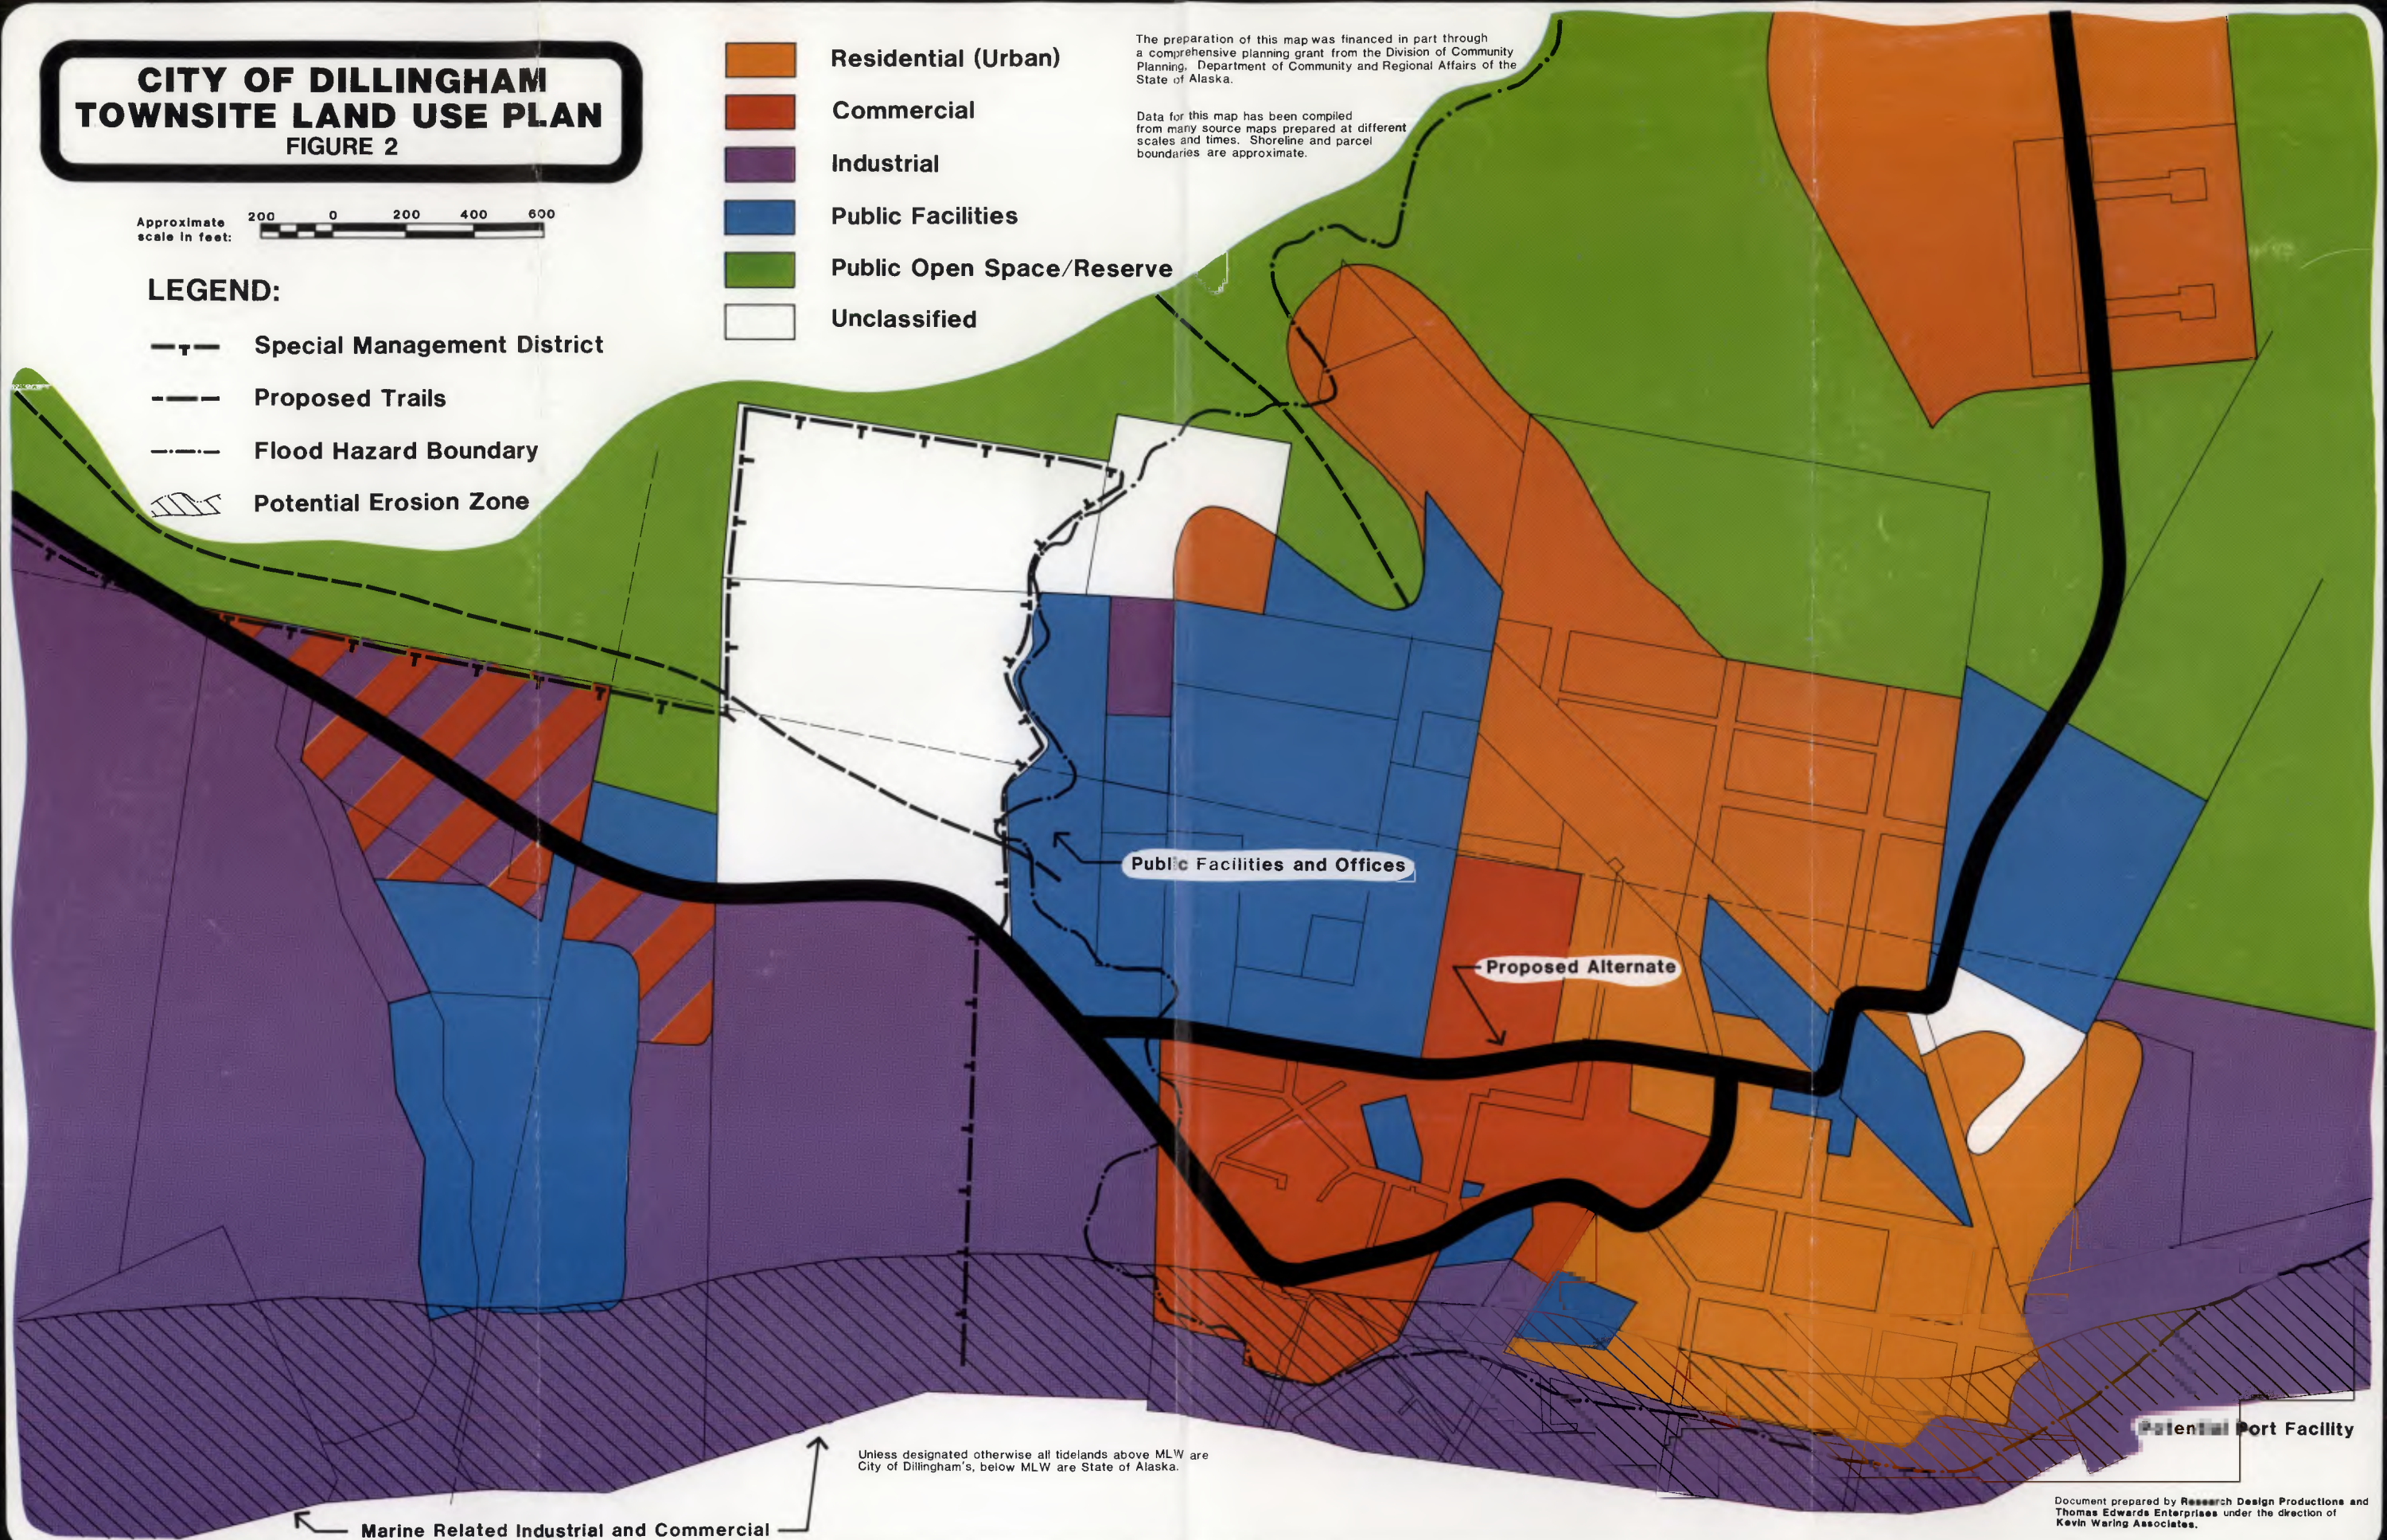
CITY OF DILLINGHAM TOWNSITE LAND USE PLAN
FIGURE 2

Approximate scale in feet: 200 0 200 400 600

LEGEND:

Special Management District

Proposed Trails

Flood Hazard Boundary

Potential Erosion Zone

Residential (Urban)

Commercial

Industrial

Public Facilities

Public Open Space/Reserve

Unclassified

The preparation of this map was financed in part through a comprehensive planning grant from the Division of Community Planning, Department of Community and Regional Affairs of the State of Alaska.

Data for this map has been compiled from many source maps prepared at different scales and times. Shoreline and parcel boundaries are approximate.

Public Facilities and Offices

Proposed Alternate

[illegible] Port Facility

Unless designated otherwise all tidelands above MLW are City of Dillingham's, below MLW are State of Alaska.

Marine Related Industrial and Commercial

Document prepared by Research Design Productions and Thomas Edwards Enterprises under the direction of Kevin Waring Associates.